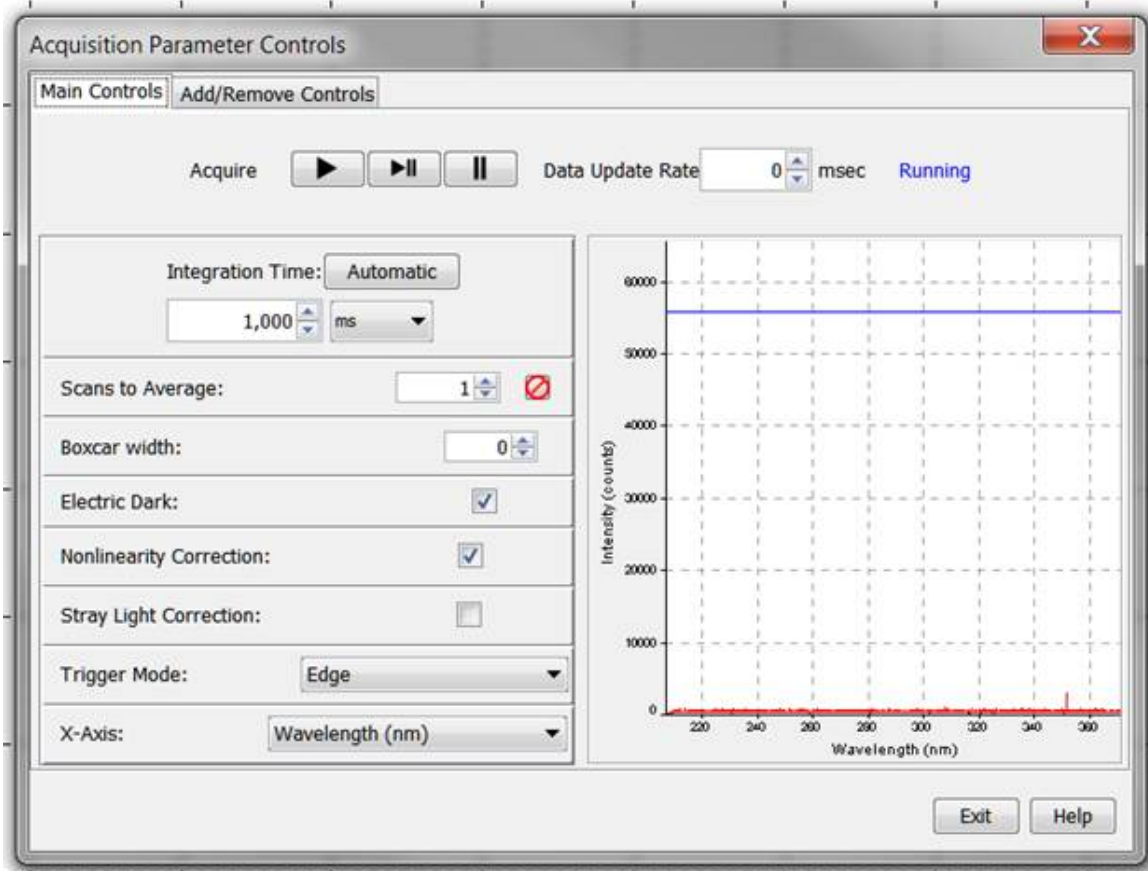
Acquisition Parameter Controls

Main Controls | Add/Remove Controls

Acquire

Data Update Rate 0 msec Running

Integration Time: Automatic

1,000 ms

Scans to Average: 1

Boxcar width: 0

Electric Dark:

Nonlinearity Correction:

Stray Light Correction:

Trigger Mode: Edge

X-Axis: Wavelength (nm)

60000
50000
40000
30000
20000
10000
0

Intensity (counts)

220 240 260 280 300 320 340 360

Wavelength (nm)

Exit Help